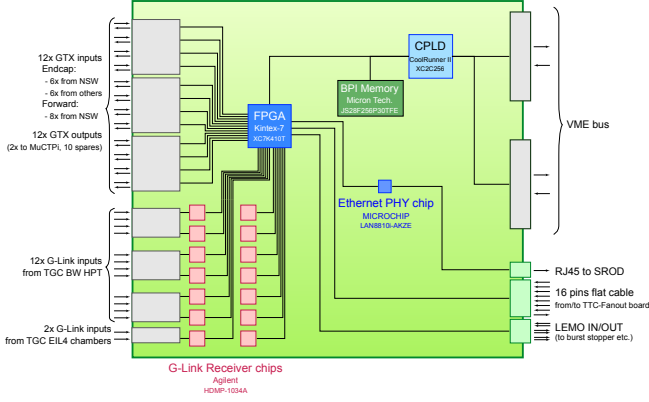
12x GTX inputs
Endcap:
- 6x from NSW
- 6x from others
Forward:
- 8x from NSW

12x GTX outputs
(2x to MuCTPi, 10 spares)

12x G-Link inputs
from TGC BW HPT

2x G-Link inputs
from TGC EIL4 chambers

FPGA
Kintex-7
XC7K410T

CPLD
CoolRunner II
XC2C256

BPI Memory
Micron Tech.
JS28F256P30TFE

VME bus

Ethernet PHY chip
MICROCHIP
LAN8810i-AKZE

RJ45 to SROD

16 pins flat cable
from/to TTC-Fanout board

LEMO IN/OUT
(to burst stopper etc.)

G-Link Receiver chips
Agilent
HDMP-1034A